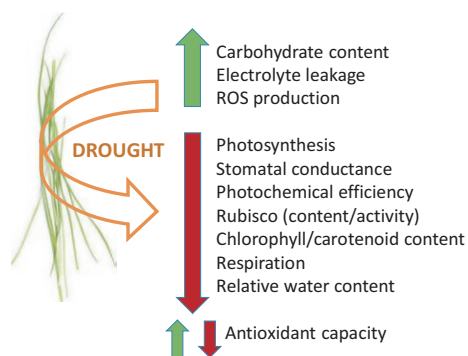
Carbohydrate content
Electrolyte leakage
ROS production

DROUGHT

Photosynthesis
Stomatal conductance
Photochemical efficiency
Rubisco (content/activity)
Chlorophyll/carotenoid content
Respiration
Relative water content

Antioxidant capacity